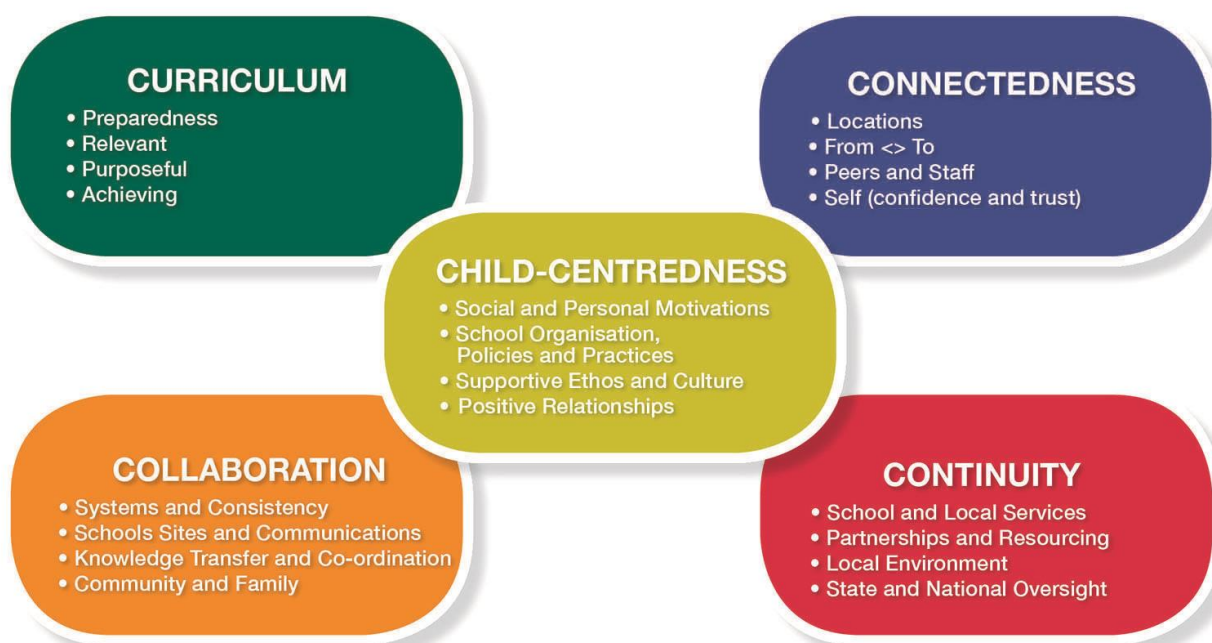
CURRICULUM
• Preparedness
• Relevant
• Purposeful
• Achieving

CONNECTEDNESS
• Locations
• From <> To
• Peers and Staff
• Self (confidence and trust)

CHILD-CENTREDNESS
• Social and Personal Motivations
• School Organisation, Policies and Practices
• Supportive Ethos and Culture
• Positive Relationships

COLLABORATION
• Systems and Consistency
• Schools Sites and Communications
• Knowledge Transfer and Co-ordination
• Community and Family

CONTINUITY
• School and Local Services
• Partnerships and Resourcing
• Local Environment
• State and National Oversight